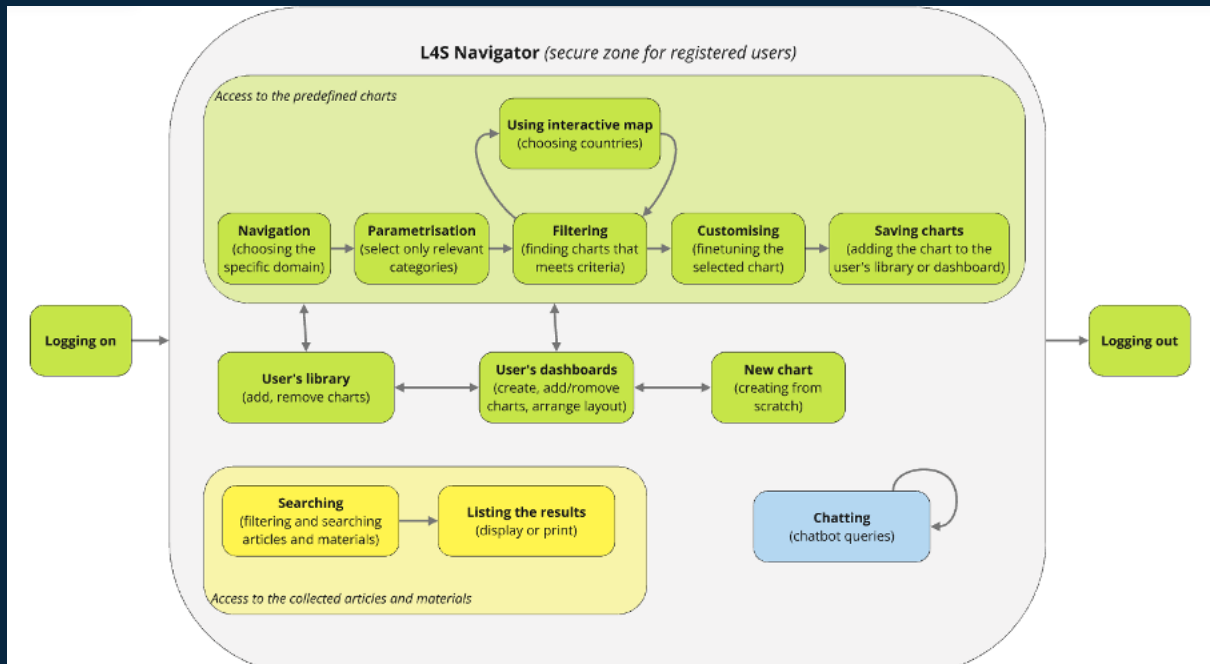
**L4S Navigator** *(secure zone for registered users)*

*Access to the predefined charts*

**Using interactive map** (choosing countries)

**Navigation** (choosing the specific domain)

**Parametrisation** (select only relevant categories)

**Filtering** (finding charts that meets criteria)

**Customising** (finetuning the selected chart)

**Saving charts** (adding the chart to the user's library or dashboard)

**Logging on**

**Logging out**

**User's library** (add, remove charts)

**User's dashboards** (create, add/romove charts, arrange layout)

**New chart** (creating from scratch)

**Searching** (filtering and searching articles and materials)

**Listing the results** (display or print)

*Access to the collected articles and materials*

**Chatting** (chatbot queries)